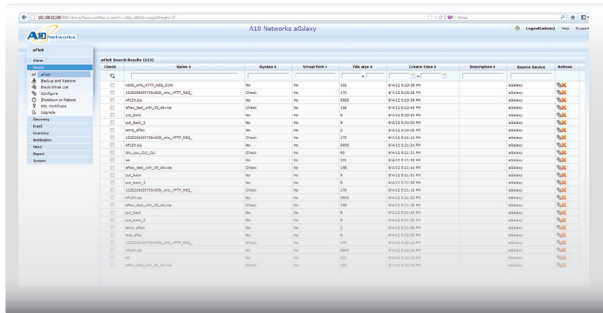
A10 Networks aGalaxy

Logout(admin) Help Support

aFlex

Alarm
Device
aFlex
Backup and Restore
Black/White List
Configure
Shutdown or Reboot
SSL Certificate
Upgrade
Discovery
Event
Inventory
Notification
RBAC
Report
System

aFlex Search Results (213)

| Check | Name | Syntax | Virtual Port | File size | Create Time | Description | Source Device | Actions |
|---|---|---|---|---|---|---|---|---|
| | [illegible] | No | No | 102 | 6/4/12 5:23:58 PM | | aGalaxy | |
| | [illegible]_HTTP_REQ_ | Check | No | 170 | 6/4/12 5:23:58 PM | | aGalaxy | |
| | AFlZA.zip | No | No | 3905 | 6/4/12 5:23:58 PM | | aGalaxy | |
| | aFlex_test_with_SR_device | Check | No | 130 | 6/4/12 5:23:58 PM | | aGalaxy | |
| | pod_back | No | No | 8 | 6/4/12 5:23:58 PM | | aGalaxy | |
| | pod_back_2 | No | No | 8 | 6/4/12 5:23:58 PM | | aGalaxy | |
| | temp_aFlex | No | No | 2 | 6/4/12 5:23:58 PM | | aGalaxy | |
| | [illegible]_HTTP_REQ_ | Check | No | 170 | 6/4/12 5:23:58 PM | | aGalaxy | |
| | AFlZA.zip | No | No | 3905 | 6/4/12 5:23:58 PM | | aGalaxy | |
| | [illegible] | Check | No | 42 | 6/4/12 5:23:58 PM | | aGalaxy | |
| | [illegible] | No | No | 102 | 6/4/12 5:23:58 PM | | aGalaxy | |
| | aFlex_test_with_SR_device | Check | No | 130 | 6/4/12 5:23:58 PM | | aGalaxy | |
| | pod_back | No | No | 8 | 6/4/12 5:23:58 PM | | aGalaxy | |
| | pod_back_2 | No | No | 8 | 6/4/12 5:23:58 PM | | aGalaxy | |
| | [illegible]_HTTP_REQ_ | Check | No | 170 | 6/4/12 5:23:58 PM | | aGalaxy | |
| | AFlZA.zip | No | No | 3905 | 6/4/12 5:23:58 PM | | aGalaxy | |
| | aFlex_test_with_SR_device | Check | No | 130 | 6/4/12 5:23:58 PM | | aGalaxy | |
| | pod_back | No | No | 8 | 6/4/12 5:23:58 PM | | aGalaxy | |
| | pod_back_2 | No | No | 8 | 6/4/12 5:23:58 PM | | aGalaxy | |
| | temp_aFlex | No | No | 2 | 6/4/12 5:23:58 PM | | aGalaxy | |
| | test_aFlex | No | No | 2 | 6/4/12 5:23:58 PM | | aGalaxy | |
| | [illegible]_HTTP_REQ_ | Check | No | 170 | 6/4/12 5:23:58 PM | | aGalaxy | |
| | AFlZA.zip | No | No | 3905 | 6/4/12 5:23:58 PM | | aGalaxy | |
| | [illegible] | No | No | 102 | 6/4/12 5:23:58 PM | | aGalaxy | |
| | aFlex_test_with_SR_device | Check | No | 130 | 6/4/12 5:23:58 PM | | aGalaxy | |